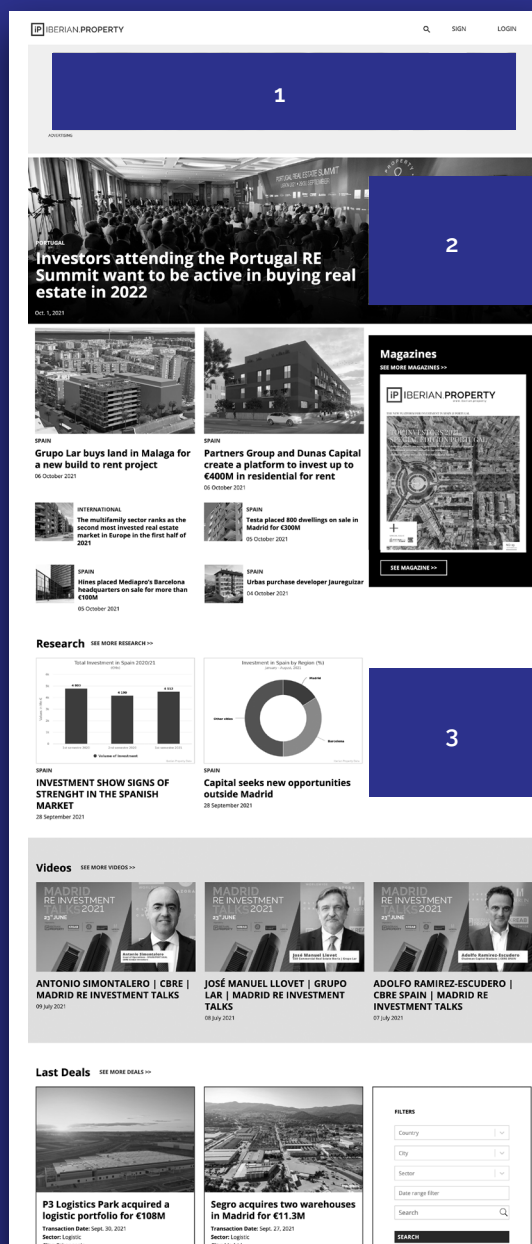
iP IBERIAN.PROPERTY

SIGN LOGIN

1

ADVERTISING

PORTUGAL

Investors attending the Portugal RE Summit want to be active in buying real estate in 2022

Oct. 1, 2021

2

SPAIN

Grupo Lar buys land in Malaga for a new build to rent project

06 October 2021

SPAIN

Partners Group and Dunas Capital create a platform to invest up to €400M in residential for rent

06 October 2021

Magazines

SEE MORE MAGAZINES >>

iP IBERIAN.PROPERTY

SEE MAGAZINE >>

INTERNATIONAL

The multifamily sector ranks as the second most invested real estate market in Europe in the first half of 2021

SPAIN

Testa placed 800 dwellings on sale in Madrid for €300M

05 October 2021

SPAIN

Hines placed Mediapro's Barcelona headquarters on sale for more than €100M

05 October 2021

SPAIN

Urbas purchase developer Jaureguizar

04 October 2021

Research SEE MORE RESEARCH >>

Total Investment in Spain 2020/21

Investment in Spain by Region (%)

Other cities

Barcelona

Madrid

3

SPAIN

INVESTMENT SHOW SIGNS OF STRENGHT IN THE SPANISH MARKET

28 September 2021

SPAIN

Capital seeks new opportunities outside Madrid

28 September 2021

Videos SEE MORE VIDEOS >>

MADRID RE INVESTMENT TALKS 2021

MADRID RE INVESTMENT TALKS 2021

MADRID RE INVESTMENT TALKS 2021

ANTONIO SIMONTALERO | CBRE | MADRID RE INVESTMENT TALKS

09 July 2021

JOSÉ MANUEL LLOVET | GRUPO LAR | MADRID RE INVESTMENT TALKS

08 July 2021

ADOLFO RAMIREZ-ESCUDERO | CBRE SPAIN | MADRID RE INVESTMENT TALKS

07 July 2021

Last Deals SEE MORE DEALS >>

P3 Logistics Park acquired a logistic portfolio for €108M

Transaction Date: Sept. 30, 2021

Sector: Logistic

Segro acquires two warehouses in Madrid for €11.3M

Transaction Date: Sept. 27, 2021

Sector: Logistic

FILTERS

Country

City

Sector

Date range filter

Search

SEARCH